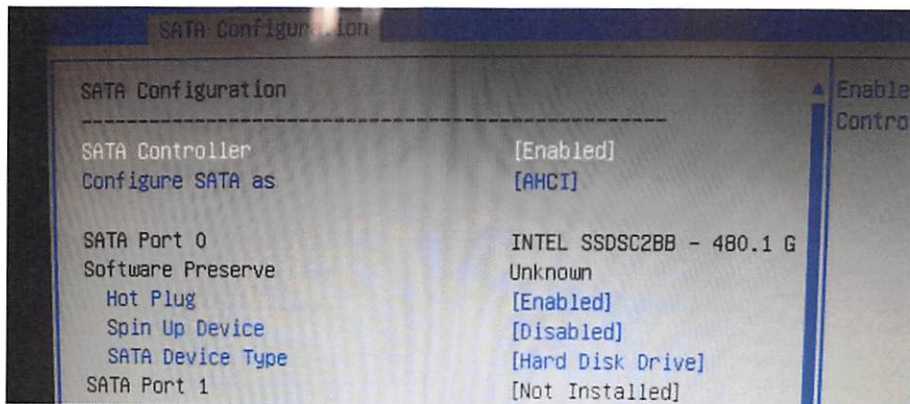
SATA Configur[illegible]ion

SATA Configuration

SATA Controller [Enabled]
Configure SATA as [AHCI]

SATA Port 0 INTEL SSDSC2BB - 480.1 G
Software Preserve Unknown
Hot Plug [Enabled]
Spin Up Device [Disabled]
SATA Device Type [Hard Disk Drive]
SATA Port 1 [Not Installed]

Enable
Contro